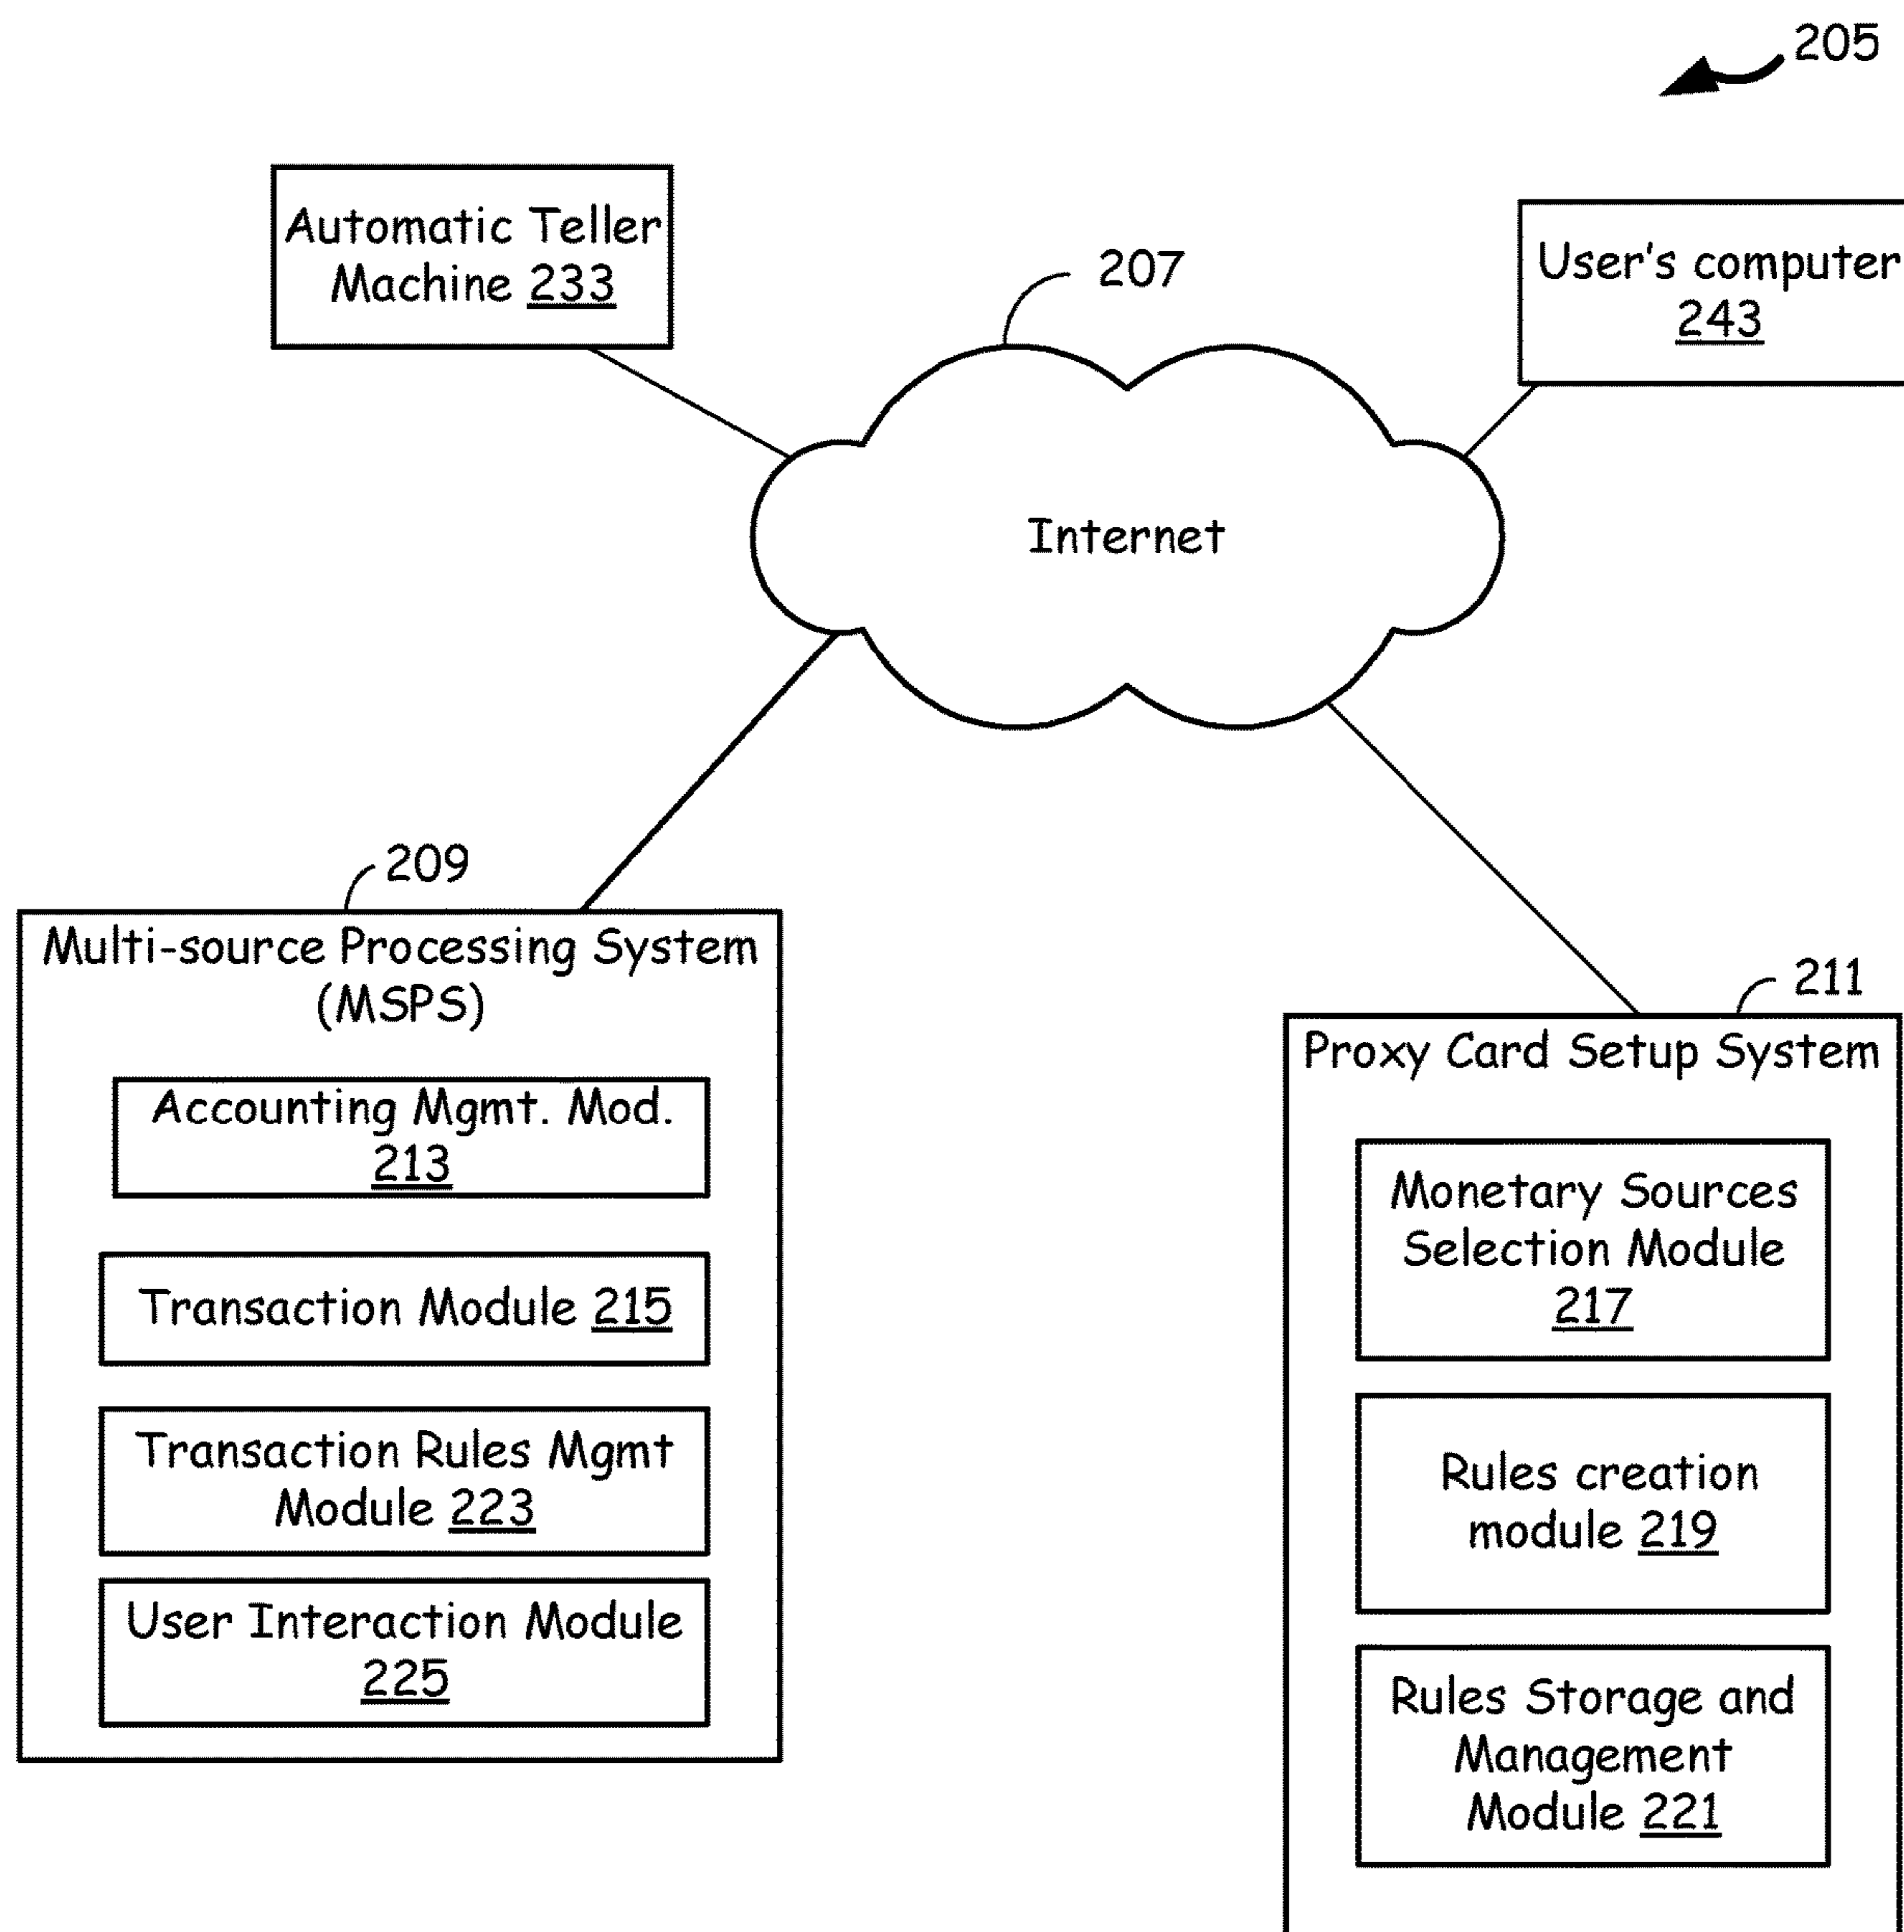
205

Automatic Teller Machine 233

207

User's computer 243

Internet

209

Multi-source Processing System (MSPS)

Accounting Mgmt. Mod. 213

Transaction Module 215

Transaction Rules Mgmt Module 223

User Interaction Module 225

211

Proxy Card Setup System

Monetary Sources Selection Module 217

Rules creation module 219

Rules Storage and Management Module 221